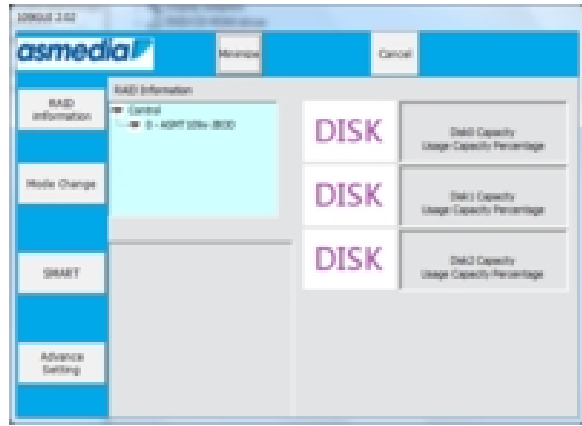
106GUI 2.02

asmedia

Minimize

Cancel

RAID Information

RAID Information

Mode Change

SMART

Advance Setting

Control
0 - ASMT 106x- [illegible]

DISK

Disk0 Capacity
Usage Capacity Percentage

DISK

Disk1 Capacity
Usage Capacity Percentage

DISK

Disk2 Capacity
Usage Capacity Percentage